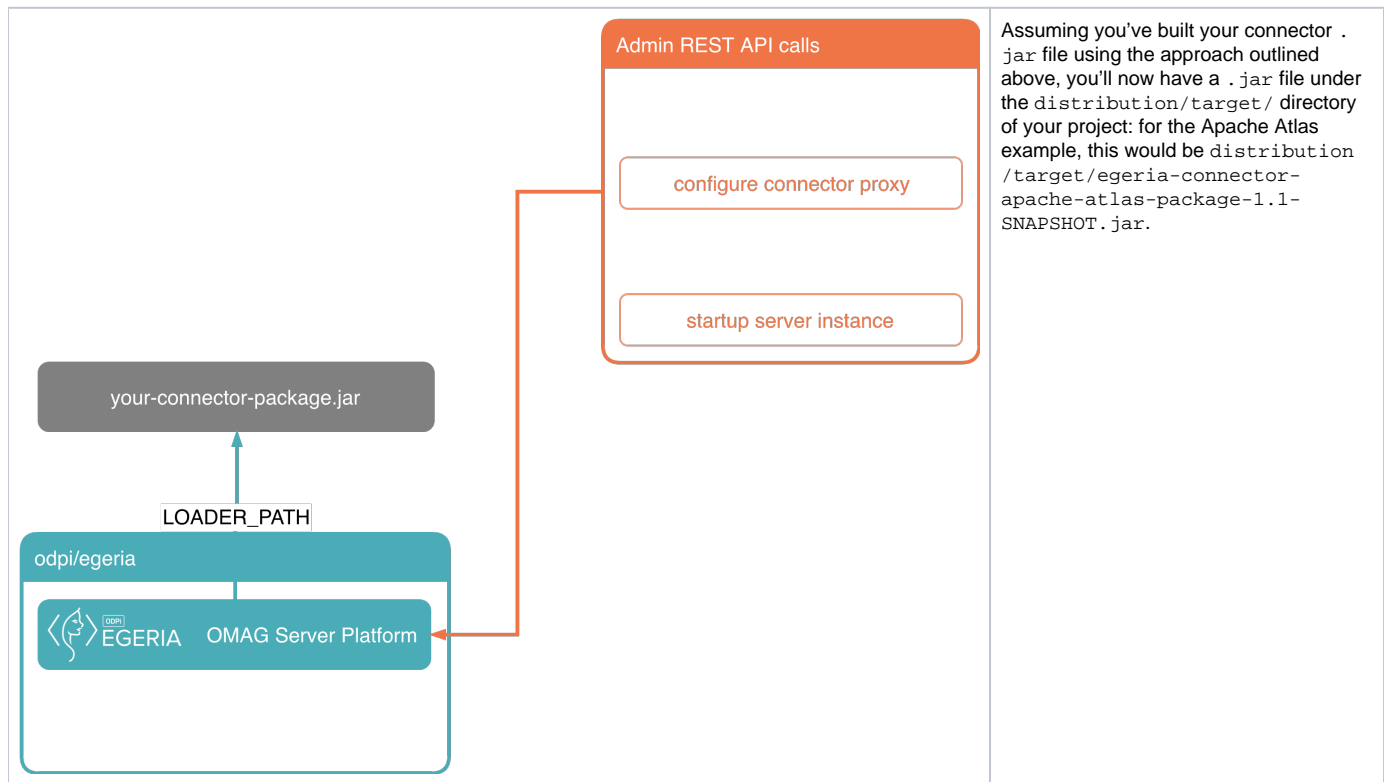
Admin REST API calls

configure connector proxy

startup server instance

your-connector-package.jar

LOADER_PATH

odpi/egeria

ODPi EGERIA OMAG Server Platform

Assuming you've built your connector .jar file using the approach outlined above, you'll now have a .jar file under the distribution/target/ directory of your project: for the Apache Atlas example, this would be distribution/target/egeria-connector-apache-atlas-package-1.1-SNAPSHOT.jar.